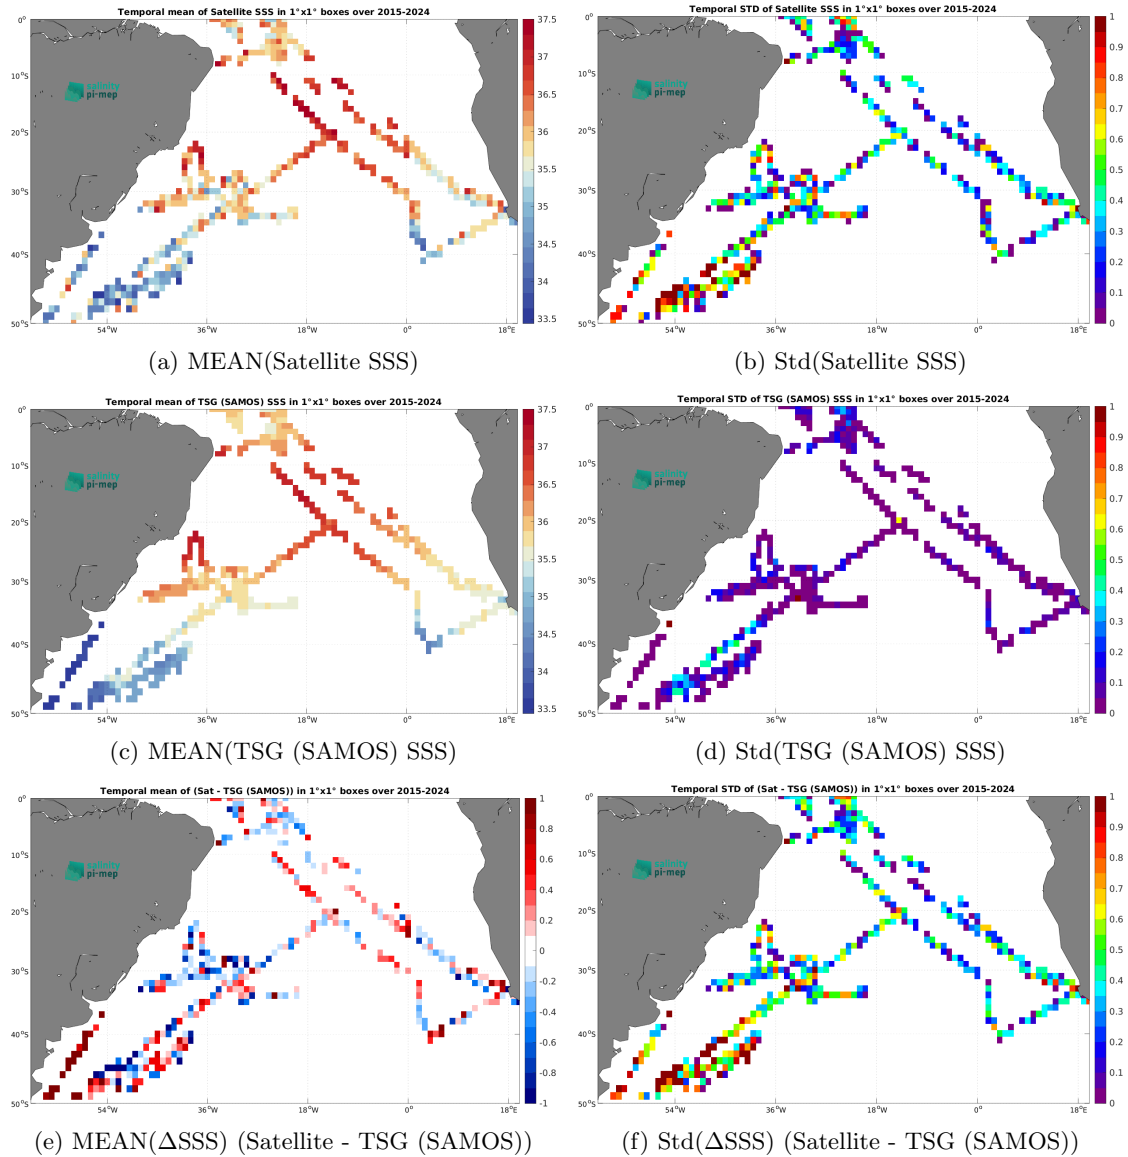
Temporal mean of Satellite SSS in 1°x1° boxes over 2015-2024

0°
10°S
20°S
30°S
40°S
50°S
54°W
36°W
18°W
0°
18°E

salinity
pi-mep

37.5
37
36.5
36
35.5
35
34.5
34
33.5

(a) MEAN(Satellite SSS)

Temporal STD of Satellite SSS in 1°x1° boxes over 2015-2024

0°
10°S
20°S
30°S
40°S
50°S
54°W
36°W
18°W
0°
18°E

salinity
pi-mep

1
0.9
0.8
0.7
0.6
0.5
0.4
0.3
0.2
0.1
0

(b) Std(Satellite SSS)

Temporal mean of TSG (SAMOS) SSS in 1°x1° boxes over 2015-2024

0°
10°S
20°S
30°S
40°S
50°S
54°W
36°W
18°W
0°
18°E

salinity
pi-mep

37.5
37
36.5
36
35.5
35
34.5
34
33.5

(c) MEAN(TSG (SAMOS) SSS)

Temporal STD of TSG (SAMOS) SSS in 1°x1° boxes over 2015-2024

0°
10°S
20°S
30°S
40°S
50°S
54°W
36°W
18°W
0°
18°E

salinity
pi-mep

1
0.9
0.8
0.7
0.6
0.5
0.4
0.3
0.2
0.1
0

(d) Std(TSG (SAMOS) SSS)

Temporal mean of (Sat - TSG (SAMOS)) in 1°x1° boxes over 2015-2024

0°
10°S
20°S
30°S
40°S
50°S
54°W
36°W
18°W
0°
18°E

salinity
pi-mep

1
0.8
0.6
0.4
0.2
0
-0.2
-0.4
-0.6
-0.8
-1

(e) MEAN(ΔSSS) (Satellite - TSG (SAMOS))

Temporal STD of (Sat - TSG (SAMOS)) in 1°x1° boxes over 2015-2024

0°
10°S
20°S
30°S
40°S
50°S
54°W
36°W
18°W
0°
18°E

salinity
pi-mep

1
0.9
0.8
0.7
0.6
0.5
0.4
0.3
0.2
0.1
0

(f) Std(ΔSSS) (Satellite - TSG (SAMOS))